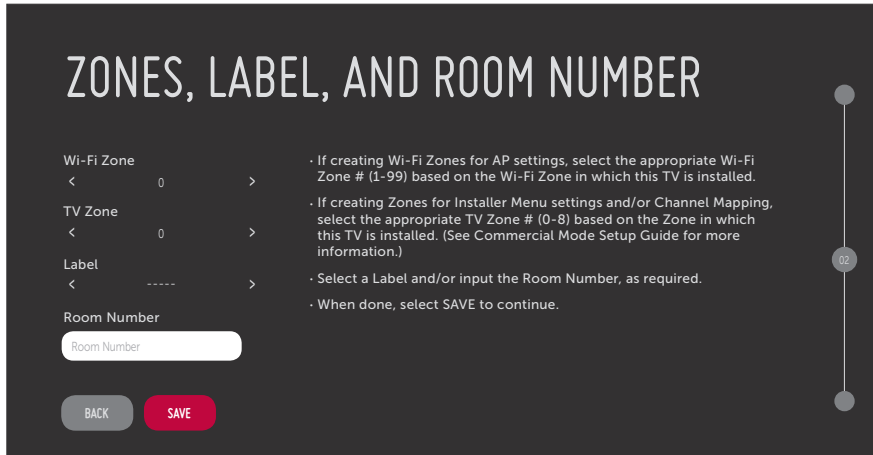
ZONES, LABEL, AND ROOM NUMBER

Wi-Fi Zone
<	0	>

TV Zone
<	0	>

Label
<	-----	>

Room Number

Room Number

BACK

SAVE

· If creating Wi-Fi Zones for AP settings, select the appropriate Wi-Fi Zone # (1-99) based on the Wi-Fi Zone in which this TV is installed.

· If creating Zones for Installer Menu settings and/or Channel Mapping, select the appropriate TV Zone # (0-8) based on the Zone in which this TV is installed. (See Commercial Mode Setup Guide for more information.)

· Select a Label and/or input the Room Number, as required.

· When done, select SAVE to continue.

02